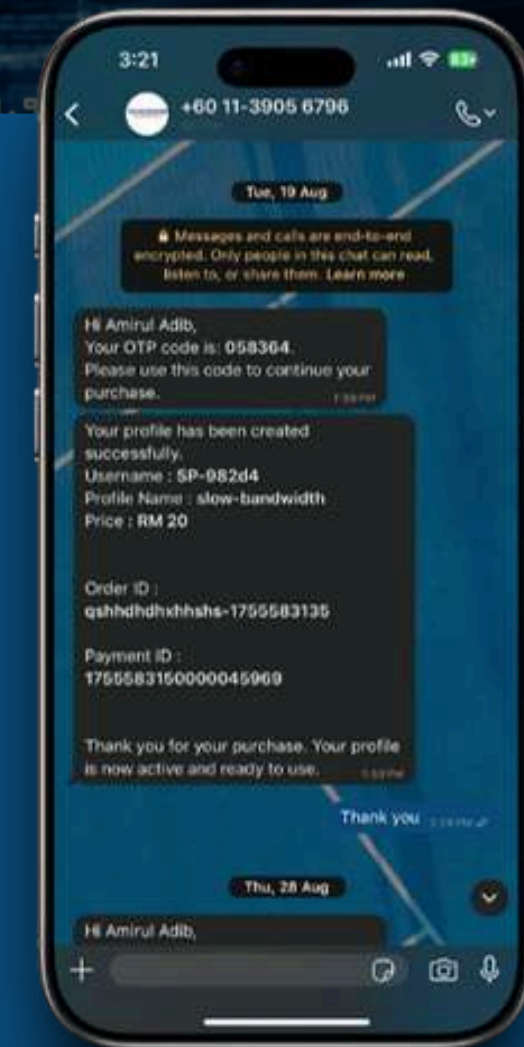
3:21

+60 11-3905 6796

Tue, 19 Aug

Messages and calls are end-to-end encrypted. Only people in this chat can read, listen to, or share them. Learn more

Hi Amirul Adib,
Your OTP code is: 058364.
Please use this code to continue your purchase.
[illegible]

Your profile has been created successfully.
Username : SP-982d4
Profile Name : slow-bandwidth
Price : RM 20

Order ID :
qshhdhdhxhhshs-1755583135

Payment ID :
1755583150000045969

Thank you for your purchase. Your profile is now active and ready to use.
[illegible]

Thank you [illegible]

Thu, 28 Aug

Hi Amirul Adib,